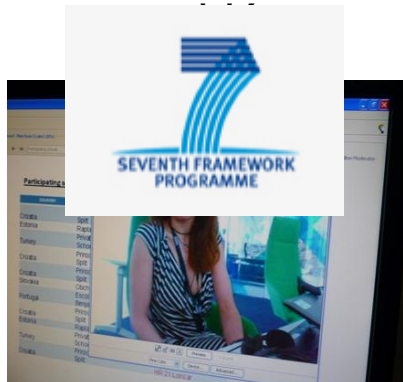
SEVENTH FRAMEWORK PROGRAMME

Participating

Croatia
Estonia
Turkey
Croatia
Croatia
Slovakia
Portugal
Croatia
Estonia
Turkey
Croatia

Split
Rapla
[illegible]
Split
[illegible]
Split
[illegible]
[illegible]
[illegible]
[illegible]
Split
Rapla
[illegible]
Split
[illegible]

Preview
Update
Advanced